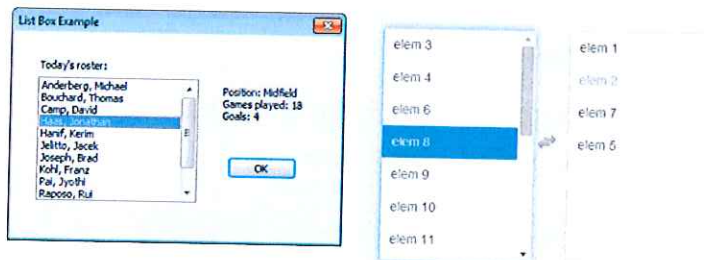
List Box Example

Today's roster:

Anderberg, Michael
Bouchard, Thomas
Camp, David
Haas, Jonathan
Hanif, Kerim
Jelitto, Jacek
Joseph, Brad
Kohl, Franz
Pai, Jyothi
Raposo, Rui

Position: Midfield
Games played: 18
Goals: 4

OK

elem 3
elem 4
elem 6
elem 8
elem 9
elem 10
elem 11

elem 1
elem 2
elem 7
elem 5